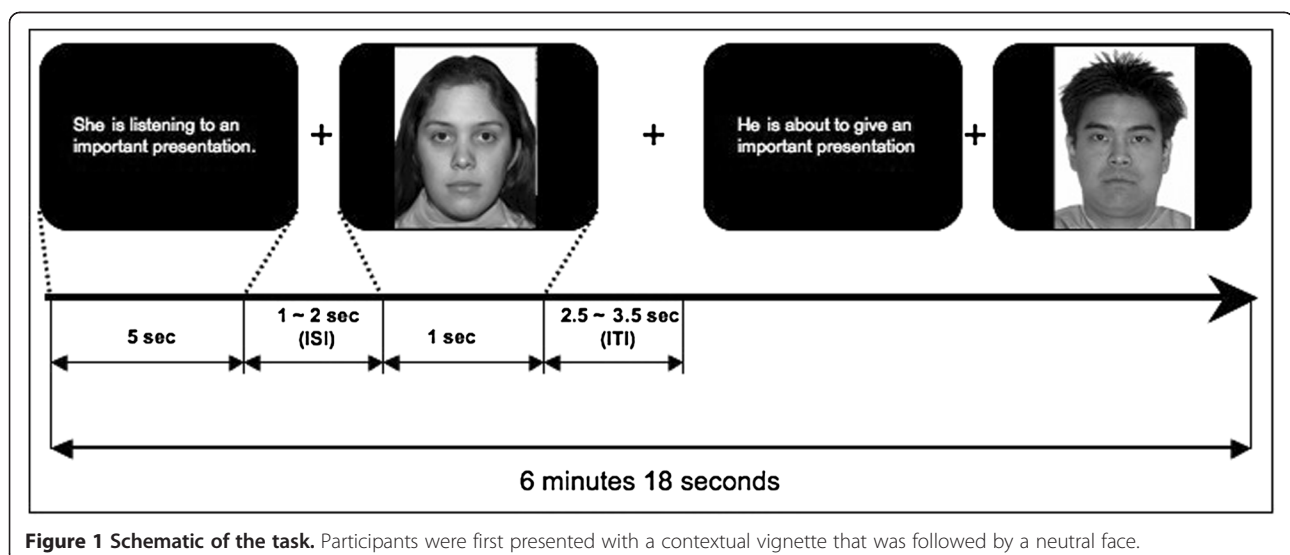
She is listening to an important presentation.

+

+

He is about to give an important presentation

+

5 sec

1 ~ 2 sec (ISI)

1 sec

2.5 ~ 3.5 sec (ITI)

6 minutes 18 seconds

**Figure 1 Schematic of the task.** Participants were first presented with a contextual vignette that was followed by a neutral face.